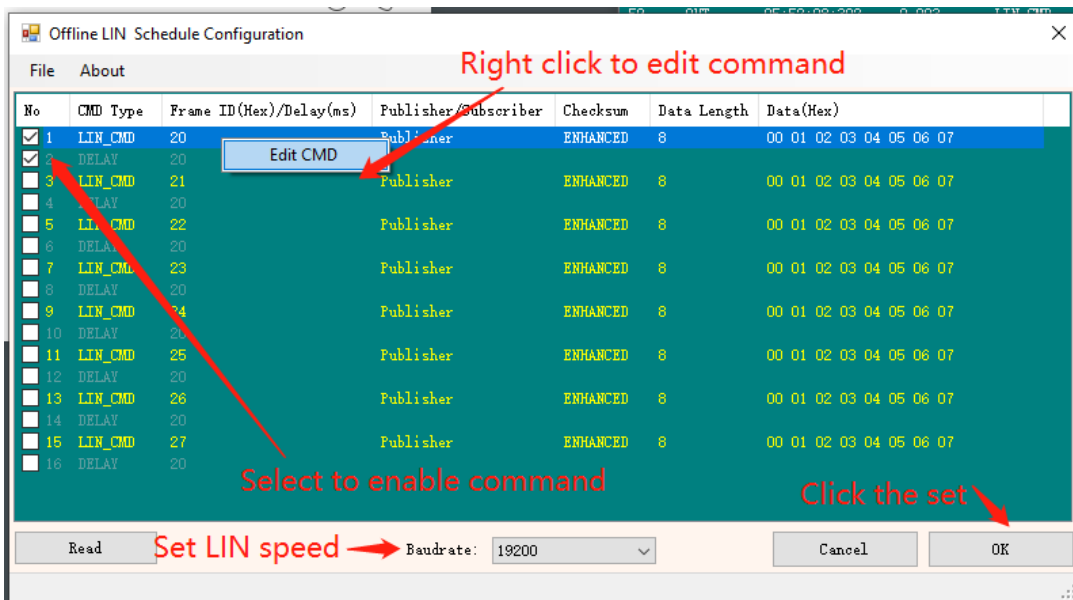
Offline LIN Schedule Configuration

File About

Right click to edit command

| No | CMD Type | Frame ID(Hex)/Delay(ms) | Publisher/Subscriber | Checksum | Data Length | Data(Hex) |
|---|---|---|---|---|---|---|
| 1 | LIN_CMD | 20 | Publisher | ENHANCED | 8 | 00 01 02 03 04 05 06 07 |
| 2 | DELAY | 20 | | | | |
| 3 | LIN_CMD | 21 | Publisher | ENHANCED | 8 | 00 01 02 03 04 05 06 07 |
| 4 | DELAY | 20 | | | | |
| 5 | LIN_CMD | 22 | Publisher | ENHANCED | 8 | 00 01 02 03 04 05 06 07 |
| 6 | DELAY | 20 | | | | |
| 7 | LIN_CMD | 23 | Publisher | ENHANCED | 8 | 00 01 02 03 04 05 06 07 |
| 8 | DELAY | 20 | | | | |
| 9 | LIN_CMD | 24 | Publisher | ENHANCED | 8 | 00 01 02 03 04 05 06 07 |
| 10 | DELAY | 20 | | | | |
| 11 | LIN_CMD | 25 | Publisher | ENHANCED | 8 | 00 01 02 03 04 05 06 07 |
| 12 | DELAY | 20 | | | | |
| 13 | LIN_CMD | 26 | Publisher | ENHANCED | 8 | 00 01 02 03 04 05 06 07 |
| 14 | DELAY | 20 | | | | |
| 15 | LIN_CMD | 27 | Publisher | ENHANCED | 8 | 00 01 02 03 04 05 06 07 |
| 16 | DELAY | 20 | | | | |

Edit CMD

Select to enable command

Click the set

Read

Set LIN speed

Baudrate: 19200

Cancel

OK